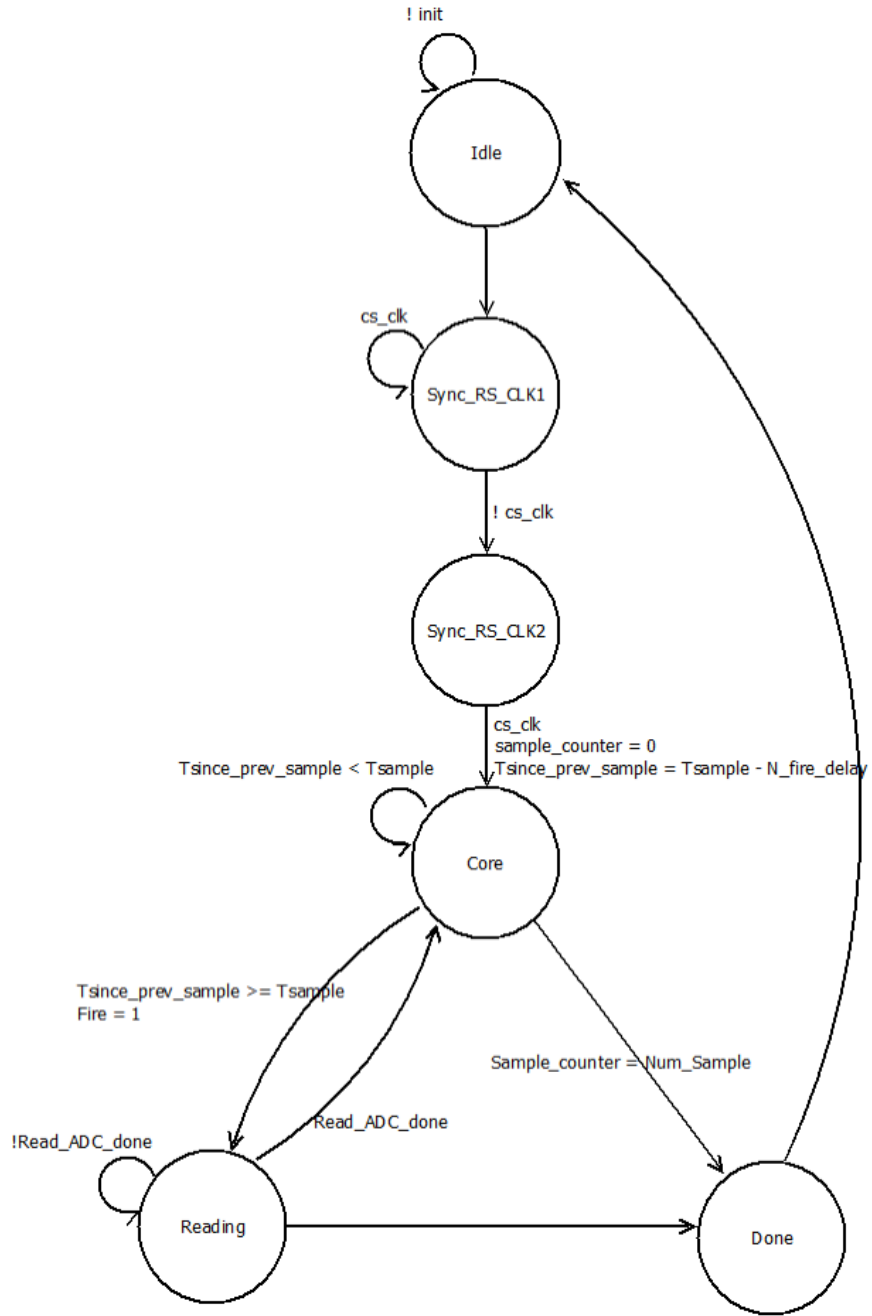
! init

Idle

cs_clk

Sync_RS_CLK1

! cs_clk

Sync_RS_CLK2

cs_clk
sample_counter = 0
Tsince_prev_sample = Tsample - N_fire_delay

Tsince_prev_sample < Tsample

Core

Tsince_prev_sample >= Tsample
Fire = 1

Sample_counter = Num_Sample

Read_ADC_done

!Read_ADC_done

Reading

Done